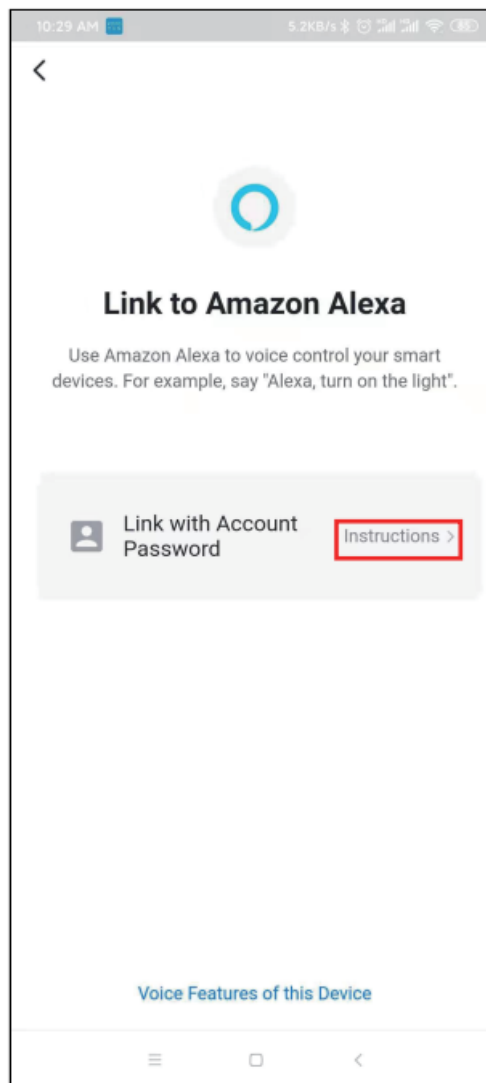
10:29 AM 5.2KB/s 85

<

Link to Amazon Alexa

Use Amazon Alexa to voice control your smart devices. For example, say "Alexa, turn on the light".

Link with Account Password

Instructions >

Voice Features of this Device